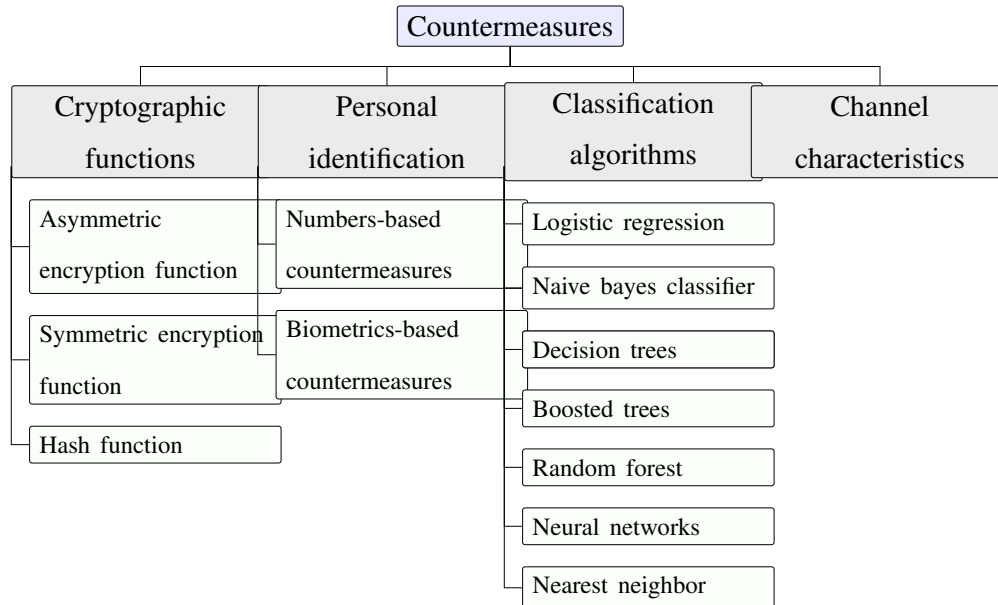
Countermeasures

Cryptographic functions

Asymmetric encryption function

Symmetric encryption function

Hash function

Personal identification

Numbers-based countermeasures

Biometrics-based countermeasures

Classification algorithms

Logistic regression

Naive bayes classifier

Decision trees

Boosted trees

Random forest

Neural networks

Nearest neighbor

Channel characteristics